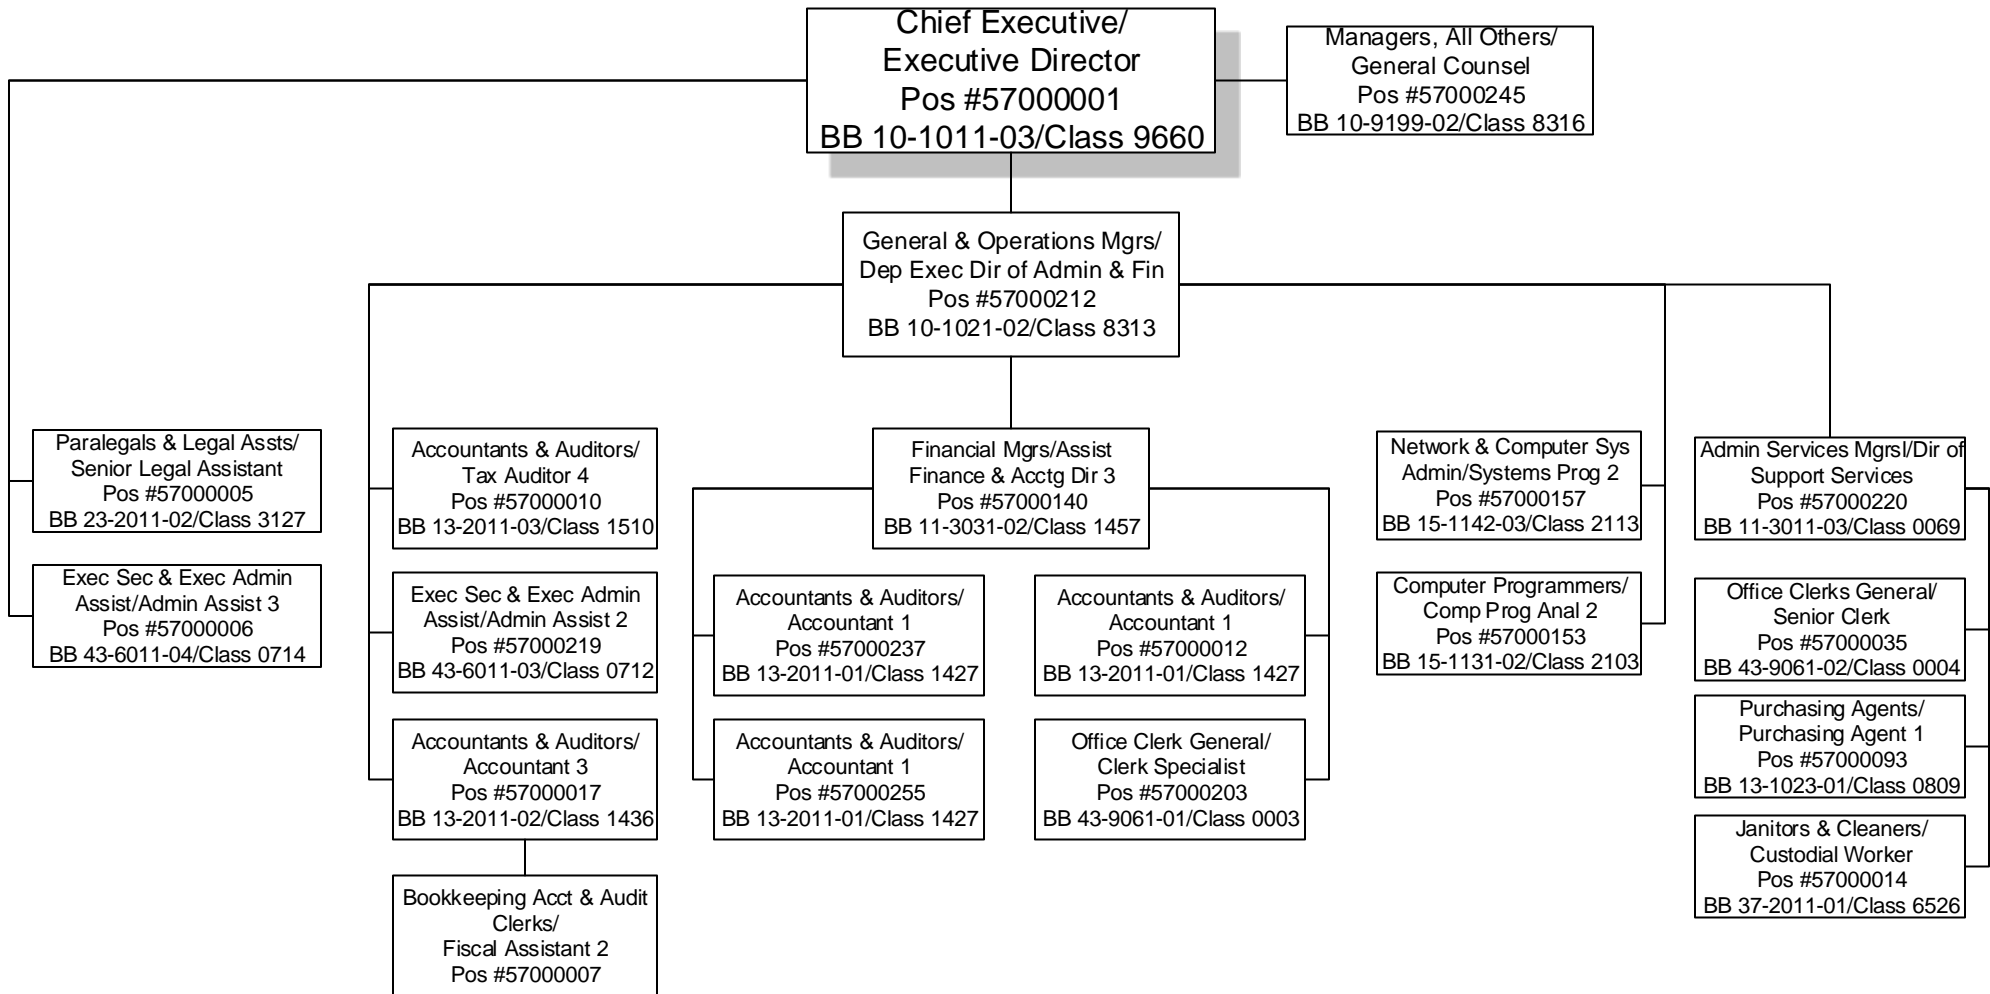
Chief Executive/
Executive Director
Pos #57000001
BB 10-1011-03/Class 9660

Managers, All Others/
General Counsel
Pos #57000245
BB 10-9199-02/Class 8316

General & Operations Mgrs/
Dep Exec Dir of Admin & Fin
Pos #57000212
BB 10-1021-02/Class 8313

Paralegals & Legal Assts/
Senior Legal Assistant
Pos #57000005
BB 23-2011-02/Class 3127

Exec Sec & Exec Admin
Assist/Admin Assist 3
Pos #57000006
BB 43-6011-04/Class 0714

Accountants & Auditors/
Tax Auditor 4
Pos #57000010
BB 13-2011-03/Class 1510

Exec Sec & Exec Admin
Assist/Admin Assist 2
Pos #57000219
BB 43-6011-03/Class 0712

Accountants & Auditors/
Accountant 3
Pos #57000017
BB 13-2011-02/Class 1436

Bookkeeping Acct & Audit
Clerks/
Fiscal Assistant 2
Pos #57000007

Financial Mgrs/Assist
Finance & Acctg Dir 3
Pos #57000140
BB 11-3031-02/Class 1457

Accountants & Auditors/
Accountant 1
Pos #57000237
BB 13-2011-01/Class 1427

Accountants & Auditors/
Accountant 1
Pos #57000255
BB 13-2011-01/Class 1427

Accountants & Auditors/
Accountant 1
Pos #57000012
BB 13-2011-01/Class 1427

Office Clerk General/
Clerk Specialist
Pos #57000203
BB 43-9061-01/Class 0003

Network & Computer Sys
Admin/Systems Prog 2
Pos #57000157
BB 15-1142-03/Class 2113

Computer Programmers/
Comp Prog Anal 2
Pos #57000153
BB 15-1131-02/Class 2103

Admin Services Mgrsl/Dir of
Support Services
Pos #57000220
BB 11-3011-03/Class 0069

Office Clerks General/
Senior Clerk
Pos #57000035
BB 43-9061-02/Class 0004

Purchasing Agents/
Purchasing Agent 1
Pos #57000093
BB 13-1023-01/Class 0809

Janitors & Cleaners/
Custodial Worker
Pos #57000014
BB 37-2011-01/Class 6526